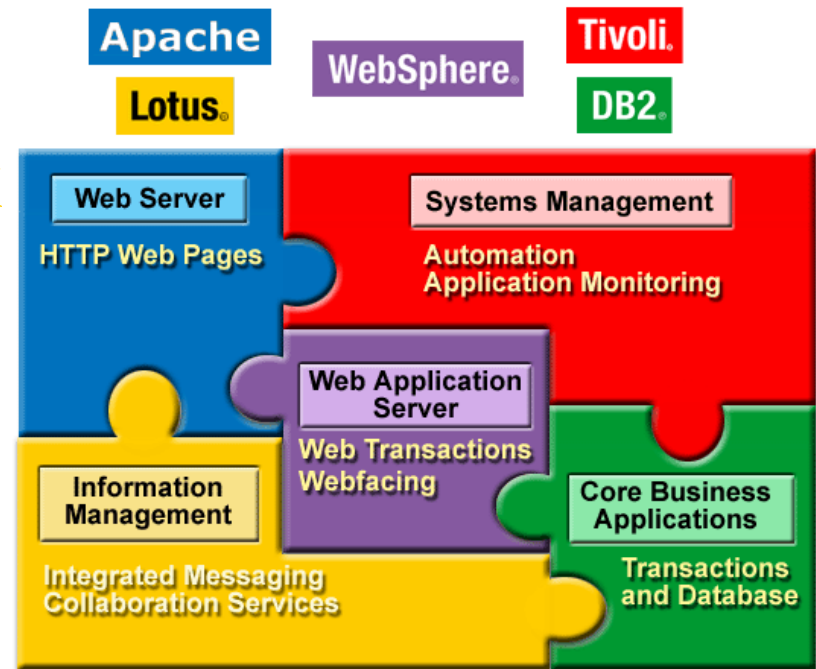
Apache

Lotus®

WebSphere®

Tivoli®

DB2®

Web Server

HTTP Web Pages

Systems Management

Automation
Application Monitoring

Web Application Server

Web Transactions
Webfacing

Information Management

Integrated Messaging
Collaboration Services

Core Business Applications

Transactions and Database